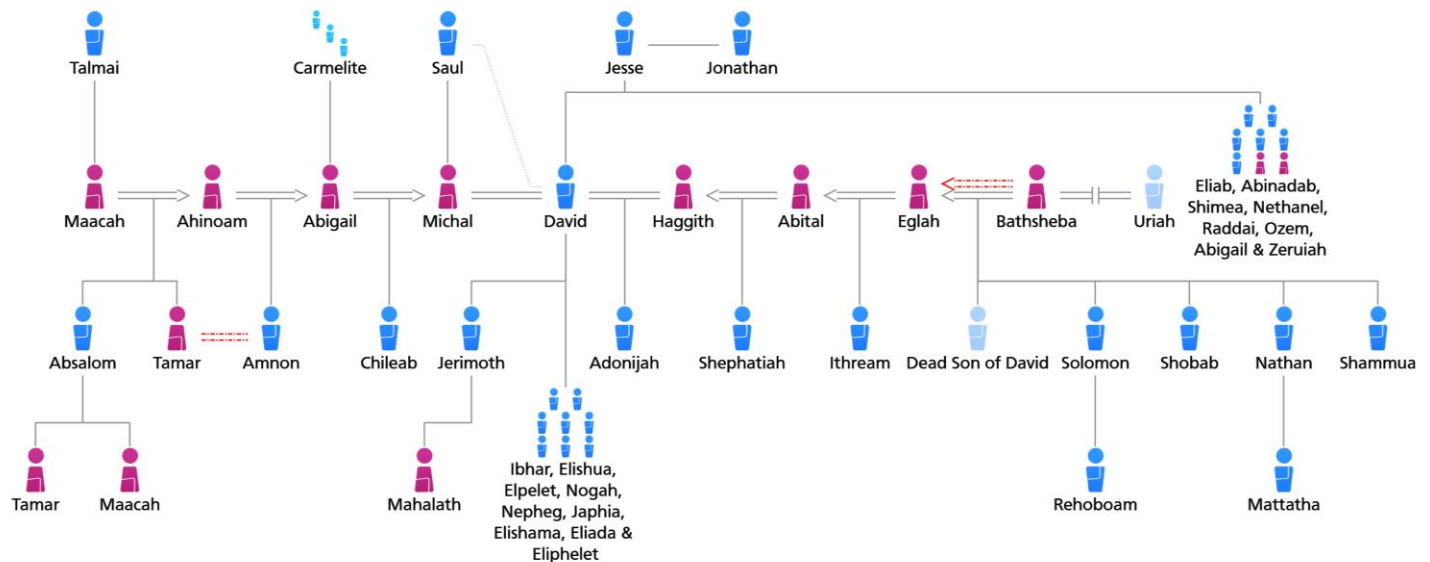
Talmai
Carmelite
Saul
Jesse
Jonathan

Maacah
Ahinoam
Abigail
Michal
David
Haggith
Abital
Eglah
Bathsheba
Uriah
Eliab, Abinadab, Shimea, Nethanel, Raddai, Ozem, Abigail & Zeruiah

Absalom
Tamar
Amnon
Chileab
Jerimoth
Adonijah
Shephatiah
Ithream
Dead Son of David
Solomon
Shobab
Nathan
Shammua

Tamar
Maacah
Mahalath
Ibhar, Elishua, Elpelet, Nogah, Nepheg, Japhia, Elishama, Eliada & Eliphelet
Rehoboam
Mattatha